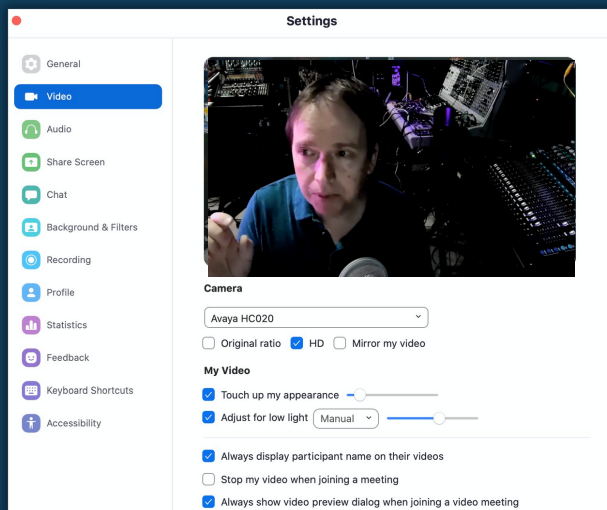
Settings

General
Video
Audio
Share Screen
Chat
Background & Filters
Recording
Profile
Statistics
Feedback
Keyboard Shortcuts
Accessibility

Camera

Avaya HC020

Original ratio
HD
Mirror my video

My Video

Touch up my appearance
Adjust for low light
Manual

Always display participant name on their videos
Stop my video when joining a meeting
Always show video preview dialog when joining a video meeting